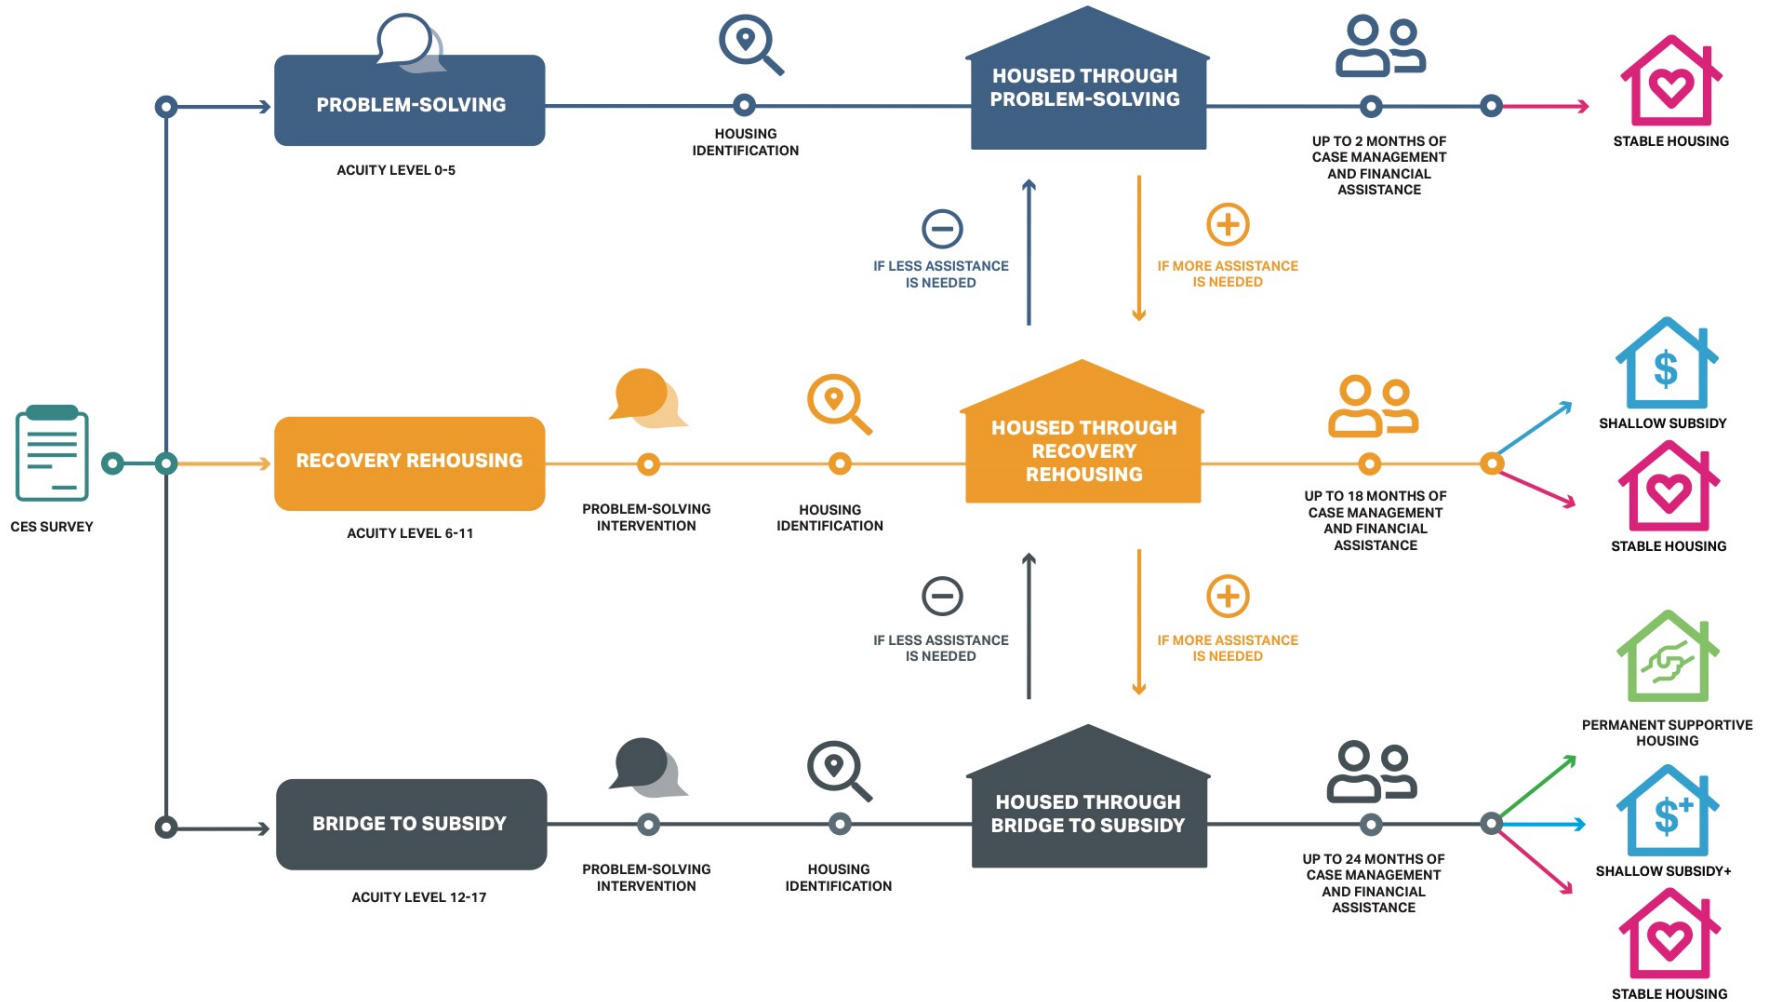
PROBLEM-SOLVING

ACUITY LEVEL 0-5

HOUSING IDENTIFICATION

HOUSED THROUGH PROBLEM-SOLVING

UP TO 2 MONTHS OF CASE MANAGEMENT AND FINANCIAL ASSISTANCE

STABLE HOUSING

IF LESS ASSISTANCE IS NEEDED

IF MORE ASSISTANCE IS NEEDED

CES SURVEY

RECOVERY REHOUSING

ACUITY LEVEL 6-11

PROBLEM-SOLVING INTERVENTION

HOUSING IDENTIFICATION

HOUSED THROUGH RECOVERY REHOUSING

UP TO 18 MONTHS OF CASE MANAGEMENT AND FINANCIAL ASSISTANCE

$

SHALLOW SUBSIDY

STABLE HOUSING

IF LESS ASSISTANCE IS NEEDED

IF MORE ASSISTANCE IS NEEDED

PERMANENT SUPPORTIVE HOUSING

BRIDGE TO SUBSIDY

ACUITY LEVEL 12-17

PROBLEM-SOLVING INTERVENTION

HOUSING IDENTIFICATION

HOUSED THROUGH BRIDGE TO SUBSIDY

UP TO 24 MONTHS OF CASE MANAGEMENT AND FINANCIAL ASSISTANCE

$+

SHALLOW SUBSIDY+

STABLE HOUSING